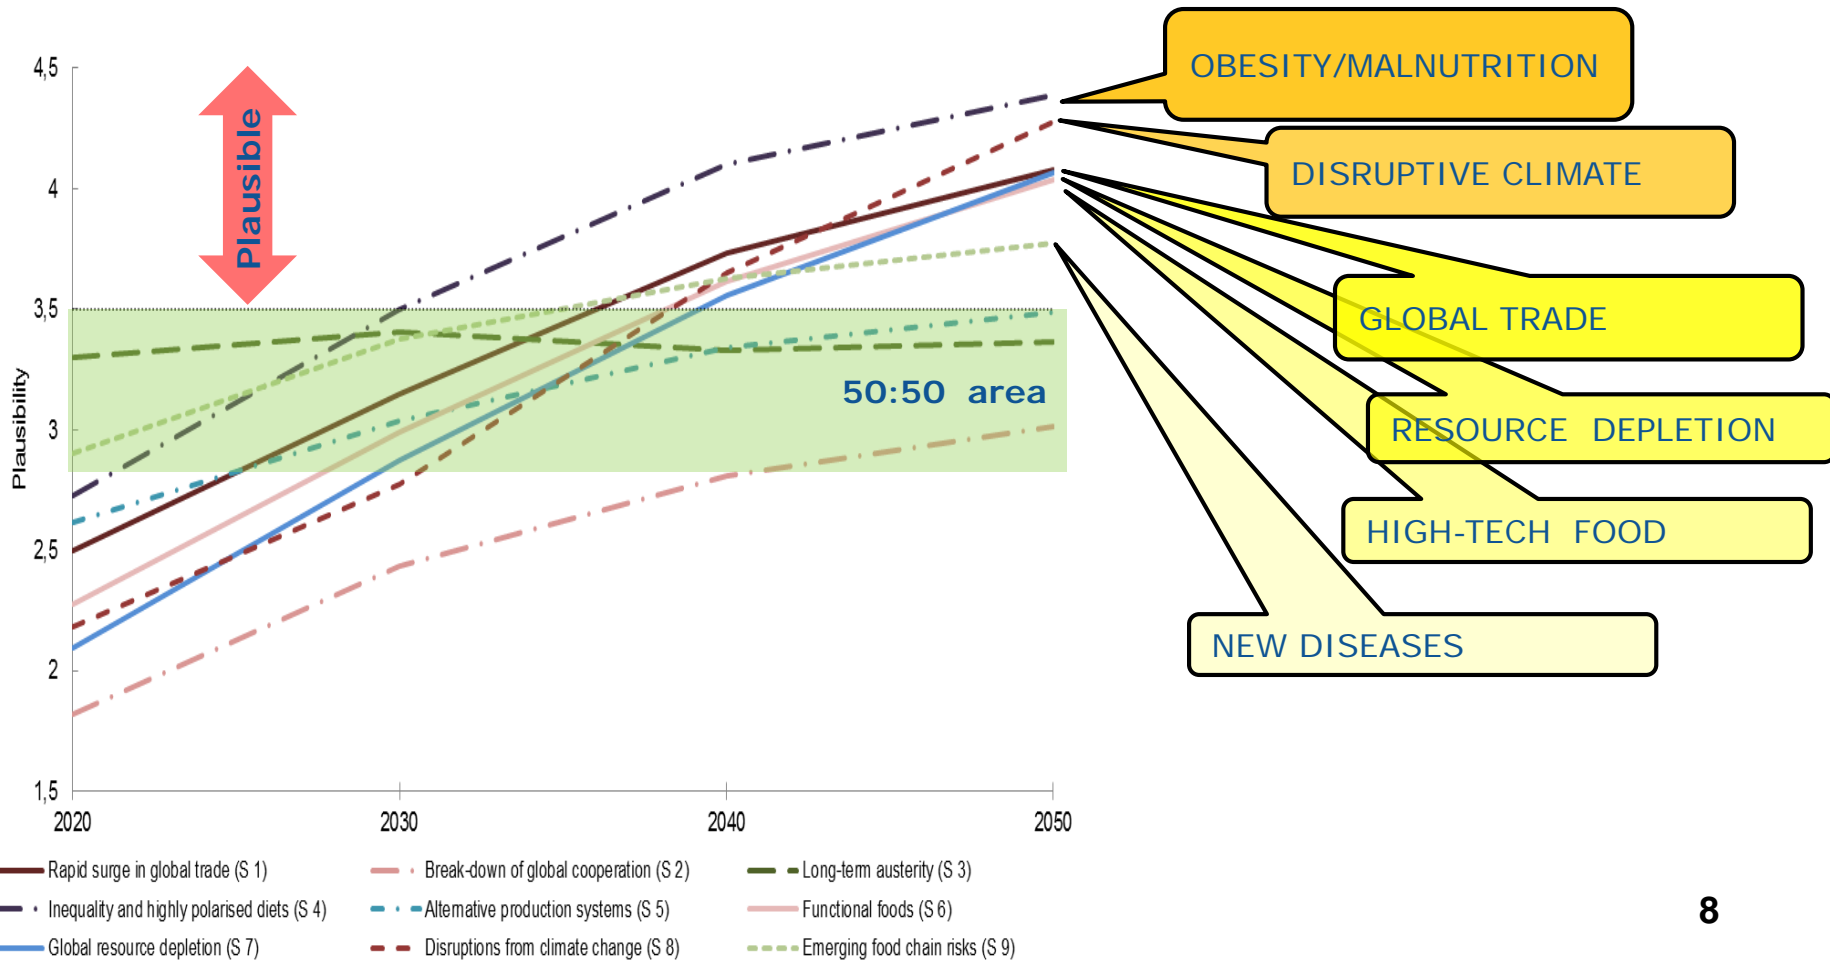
4,5
4
3,5
3
2,5
2
1,5
Plausibility
Plausible
50:50 area
2020
2030
2040
2050

OBESITY/MALNUTRITION
DISRUPTIVE CLIMATE
GLOBAL TRADE
RESOURCE DEPLETION
HIGH-TECH FOOD
NEW DISEASES

Rapid surge in global trade (S 1)
Break-down of global cooperation (S 2)
Long-term austerity (S 3)
Inequality and highly polarised diets (S 4)
Alternative production systems (S 5)
Functional foods (S 6)
Global resource depletion (S 7)
Disruptions from climate change (S 8)
Emerging food chain risks (S 9)

8